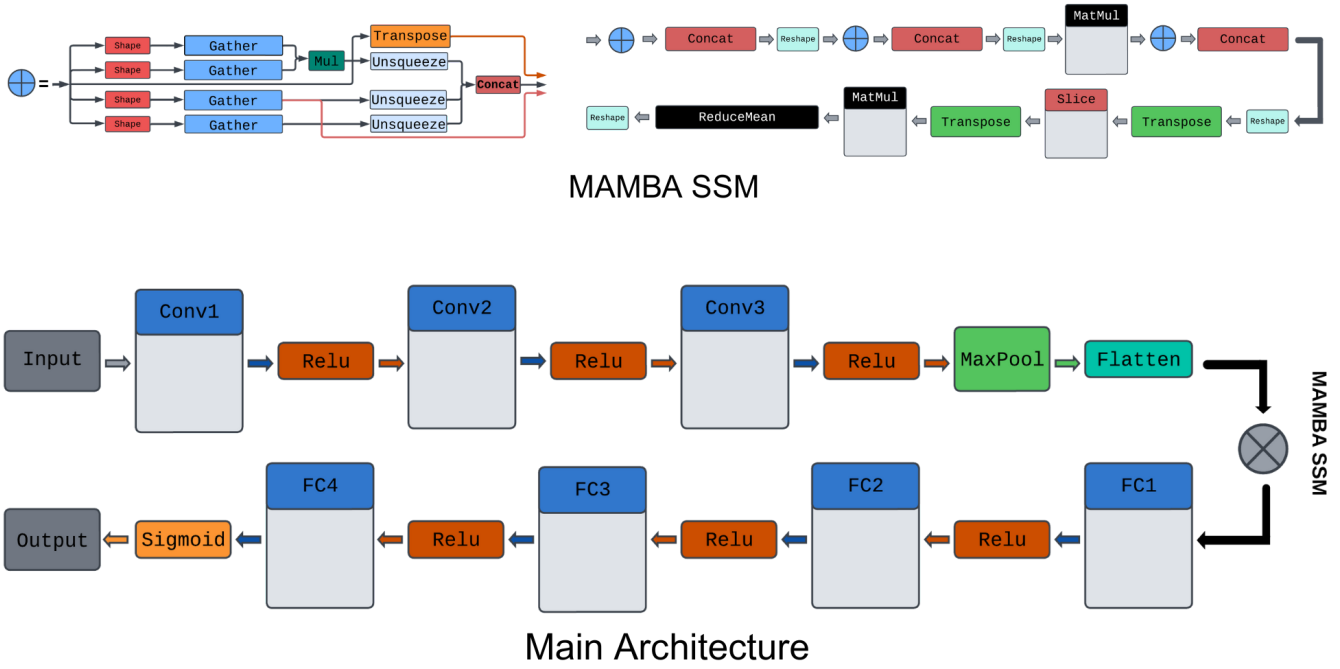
=

Shape

Gather

Shape

Gather

Mul

Transpose

Unsqueeze

Concat

Shape

Gather

Unsqueeze

Shape

Gather

Unsqueeze

Concat

Reshape

Concat

Reshape

MatMul

Concat

Reshape

Transpose

Slice

Transpose

MatMul

ReduceMean

Reshape

MAMBA SSM

Input

Conv1

Relu

Conv2

Relu

Conv3

Relu

MaxPool

Flatten

MAMBA SSM

FC1

Relu

FC2

Relu

FC3

Relu

FC4

Sigmoid

Output

Main Architecture